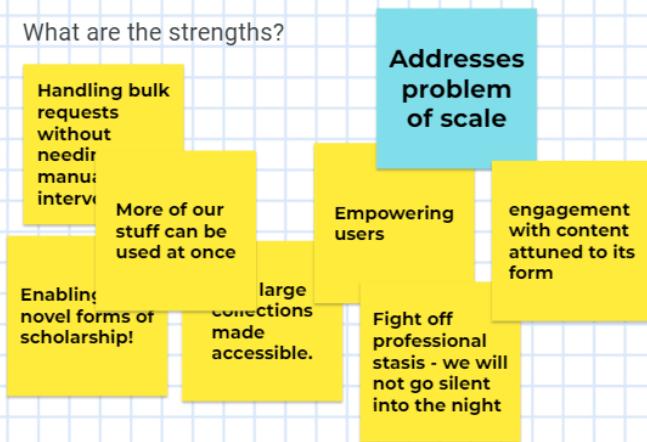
What are the strengths?

Addresses problem of scale

Handling bulk requests without needi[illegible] manua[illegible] interv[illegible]

More of our stuff can be used at once

Enabling novel forms of scholarship!

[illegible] large collections made accessible.

Empowering users

Fight off professional stasis - we will not go silent into the night

engagement with content attuned to its form